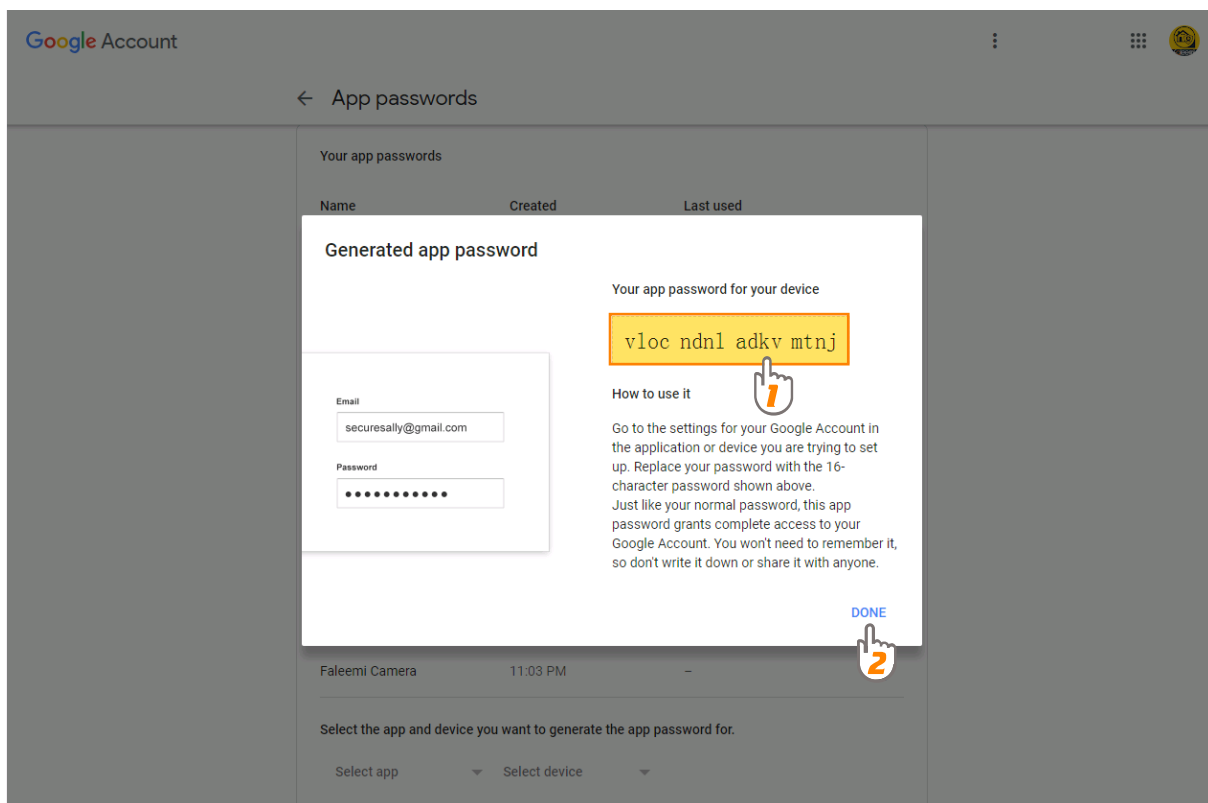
Google Account

← App passwords

Your app passwords

Name Created Last used

Generated app password

Email
securesally@gmail.com
Password
●●●●●●●●●●●

Your app password for your device

vloc ndnl adkv mtnj

1

How to use it

Go to the settings for your Google Account in the application or device you are trying to set up. Replace your password with the 16-character password shown above.
Just like your normal password, this app password grants complete access to your Google Account. You won't need to remember it, so don't write it down or share it with anyone.

DONE

2

Faleemi Camera 11:03 PM –

Select the app and device you want to generate the app password for.

Select app Select device